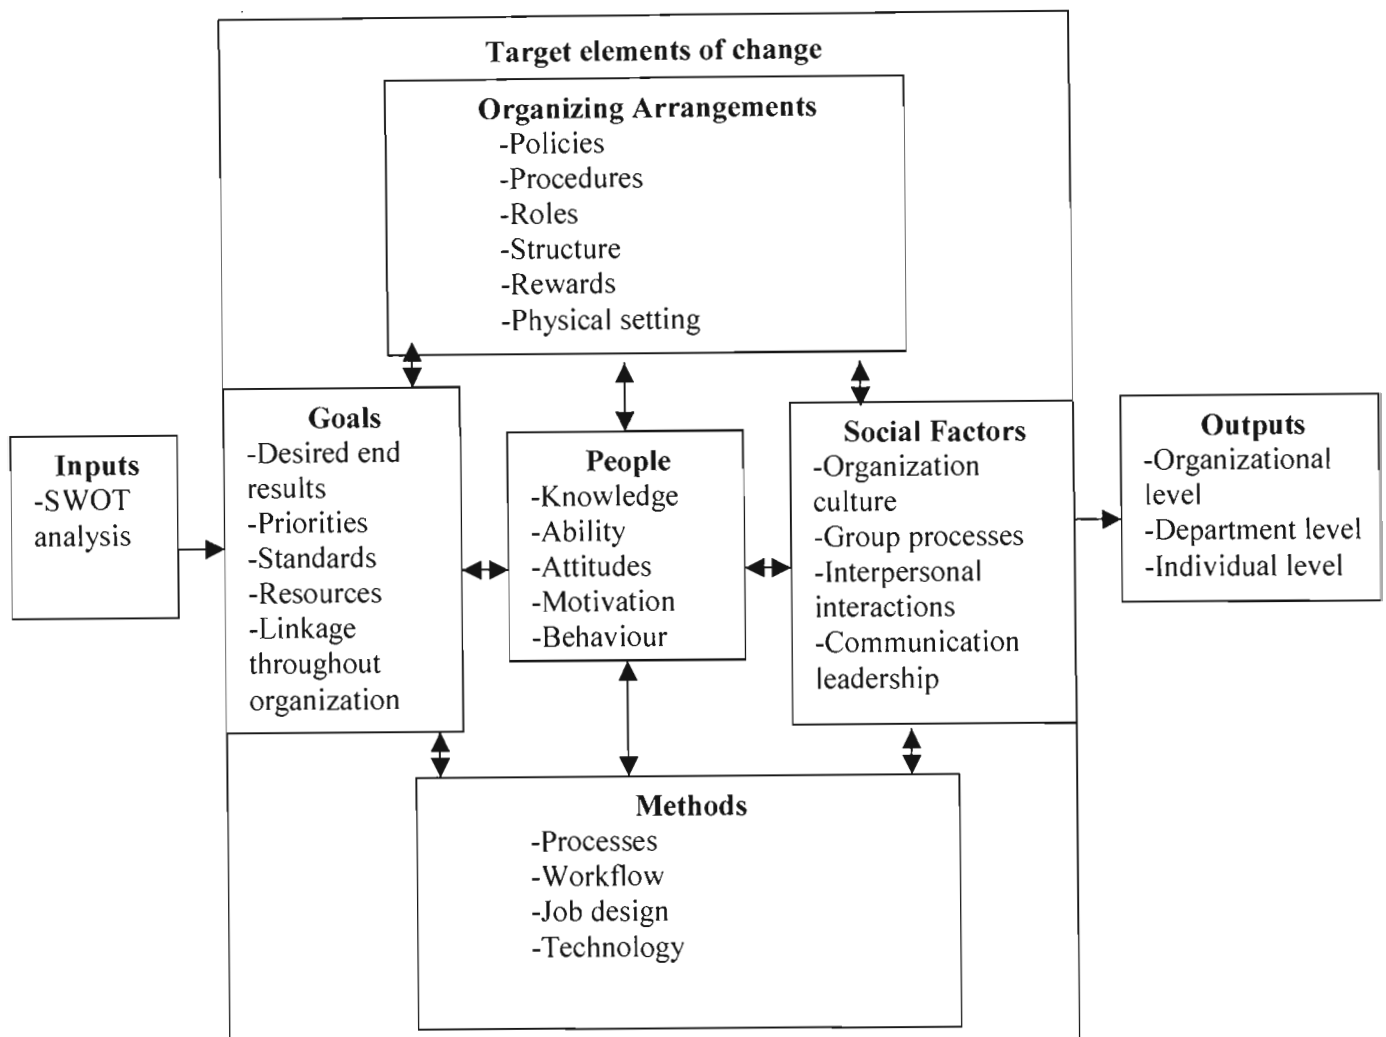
Target elements of change

Organizing Arrangements
-Policies
-Procedures
-Roles
-Structure
-Rewards
-Physical setting

Inputs
-SWOT analysis

Goals
-Desired end results
-Priorities
-Standards
-Resources
-Linkage throughout organization

People
-Knowledge
-Ability
-Attitudes
-Motivation
-Behaviour

Social Factors
-Organization culture
-Group processes
-Interpersonal interactions
-Communication leadership

Outputs
-Organizational level
-Department level
-Individual level

Methods
-Processes
-Workflow
-Job design
-Technology